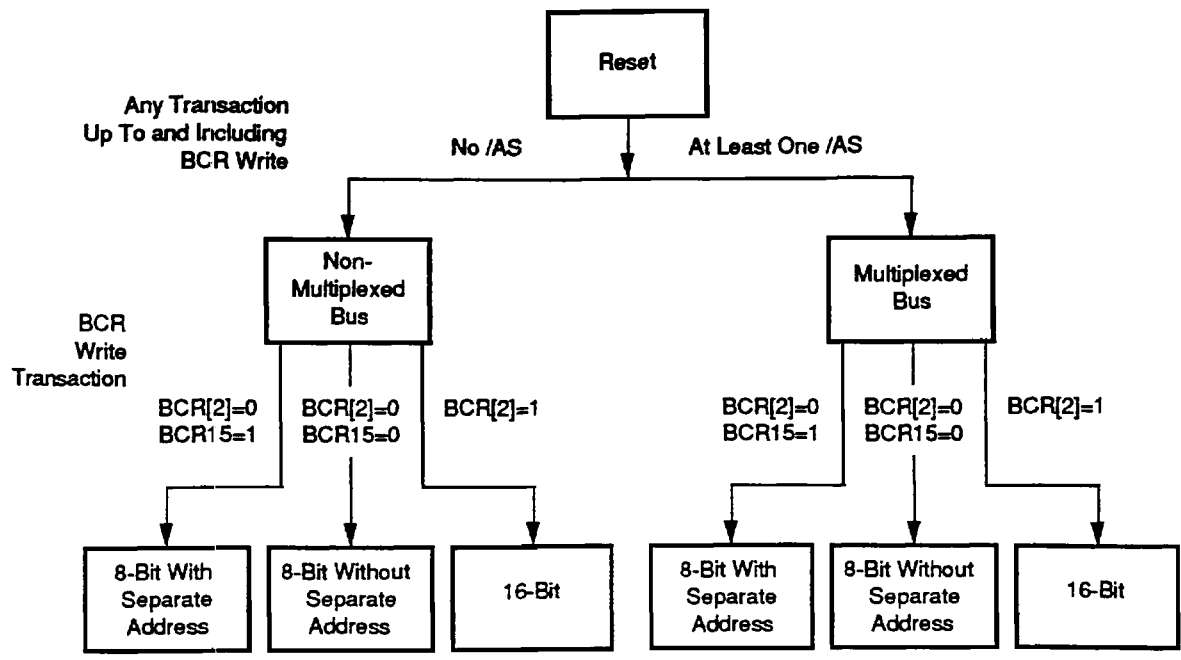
Reset

Any Transaction Up To and Including BCR Write

No /AS

At Least One /AS

Non-Multiplexed Bus

Multiplexed Bus

BCR Write Transaction

BCR[2]=0 BCR15=1

BCR[2]=0 BCR15=0

BCR[2]=1

BCR[2]=0 BCR15=1

BCR[2]=0 BCR15=0

BCR[2]=1

8-Bit With Separate Address

8-Bit Without Separate Address

16-Bit

8-Bit With Separate Address

8-Bit Without Separate Address

16-Bit